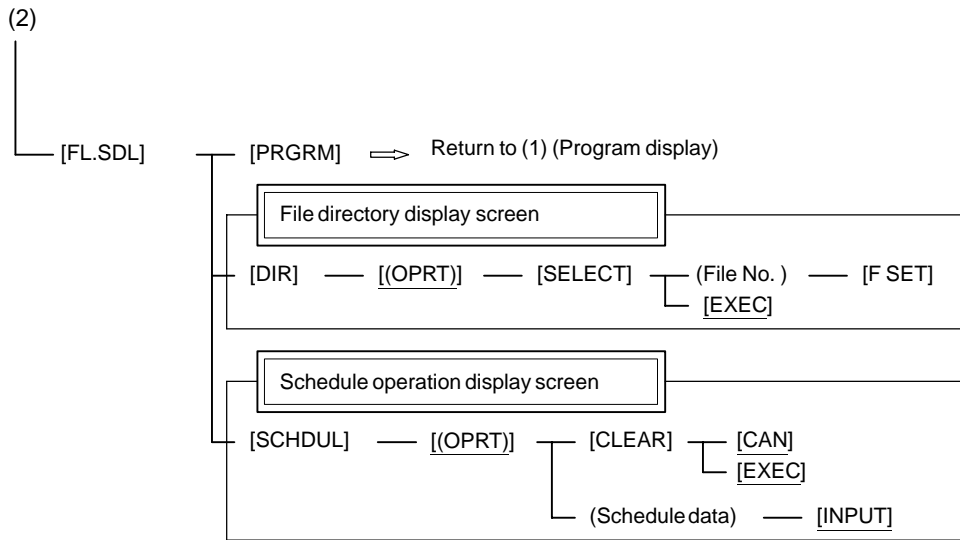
(2)

[FL.SDL]

[PRGRM] ⟹ Return to (1) (Program display)

File directory display screen

[DIR] [(OPRT)] [SELECT] (File No. ) [F SET]

[EXEC]

Schedule operation display screen

[SCHDUL] [(OPRT)] [CLEAR] [CAN]

[EXEC]

(Schedule data) [INPUT]